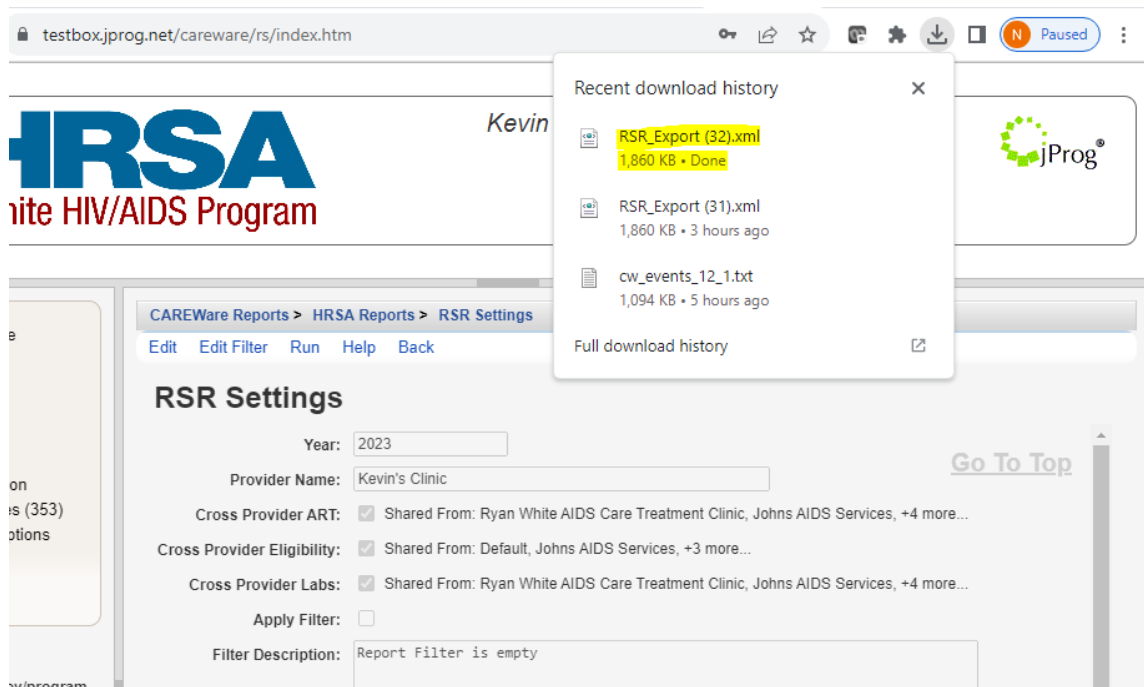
testbox.jprog.net/careware/rs/index.htm

N Paused

Recent download history

RSR_Export (32).xml
1,860 KB • Done

RSR_Export (31).xml
1,860 KB • 3 hours ago

cw_events_12_1.txt
1,094 KB • 5 hours ago

Full download history

HRSA
hite HIV/AIDS Program

Kevin

jProg®

e

on
es (353)
ptions

CAREWare Reports > HRSA Reports > RSR Settings

Edit Edit Filter Run Help Back

RSR Settings

Go To Top

Year: 2023

Provider Name: Kevin's Clinic

Cross Provider ART: Shared From: Ryan White AIDS Care Treatment Clinic, Johns AIDS Services, +4 more...

Cross Provider Eligibility: Shared From: Default, Johns AIDS Services, +3 more...

Cross Provider Labs: Shared From: Ryan White AIDS Care Treatment Clinic, Johns AIDS Services, +4 more...

Apply Filter:

Filter Description: Report Filter is empty

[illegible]/program